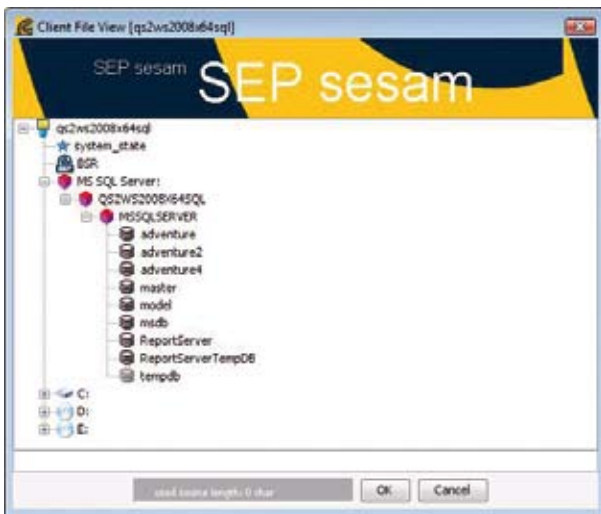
Client File View [qs2ws2008x64sql]

SEP sesam SEP sesam

qs2ws2008x64sql
system_state
BSR
MS SQL Server:
QS2WS2008X64SQL
MSSQLSERVER
adventure
adventure2
adventure4
master
model
msdb
ReportServer
ReportServerTempDB
tempdb
C:
D:
E:

used source length: 0 char
OK
Cancel